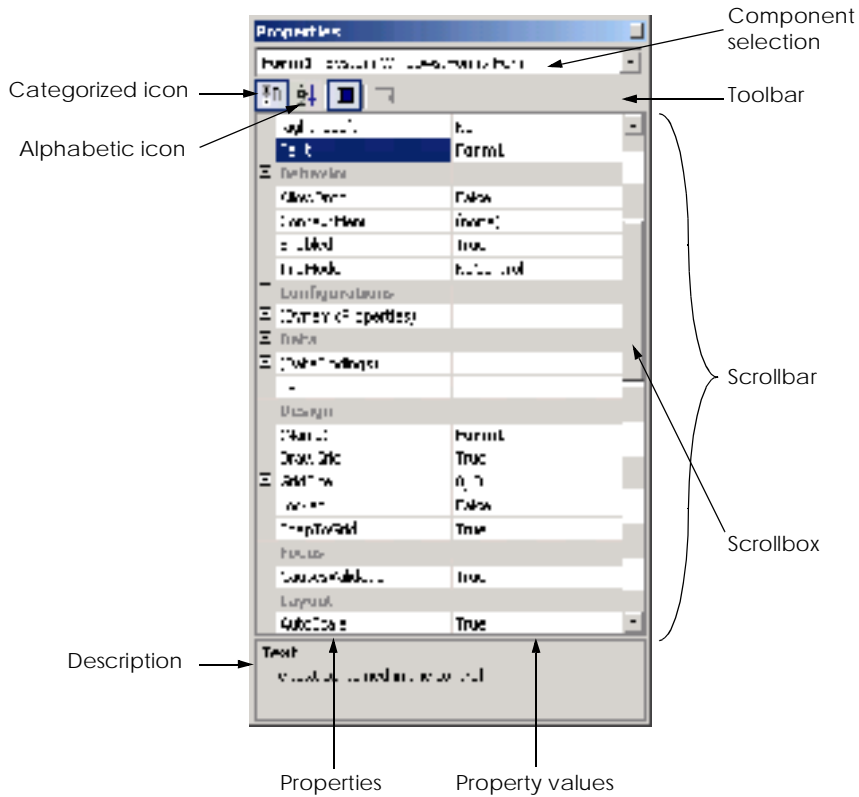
Properties

Component selection

Categorized icon

Toolbar

Alphabetic icon

| | |
|---|---|
| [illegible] | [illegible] |
| Text | Form1 |
| Behavior | |
| AllowDrop | False |
| ContextMenu | (none) |
| Enabled | True |
| ImeMode | NoControl |
| Configurations | |
| (DynamicProperties) | |
| Data | |
| (DataBindings) | |
| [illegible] | |
| Design | |
| (Name) | Form1 |
| DrawGrid | True |
| GridSize | 8, 8 |
| Locked | False |
| SnapToGrid | True |
| Focus | |
| CausesValidation | True |
| Layout | |
| AutoScale | True |

Scrollbar

Scrollbox

Description

Text
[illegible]

Properties

Property values